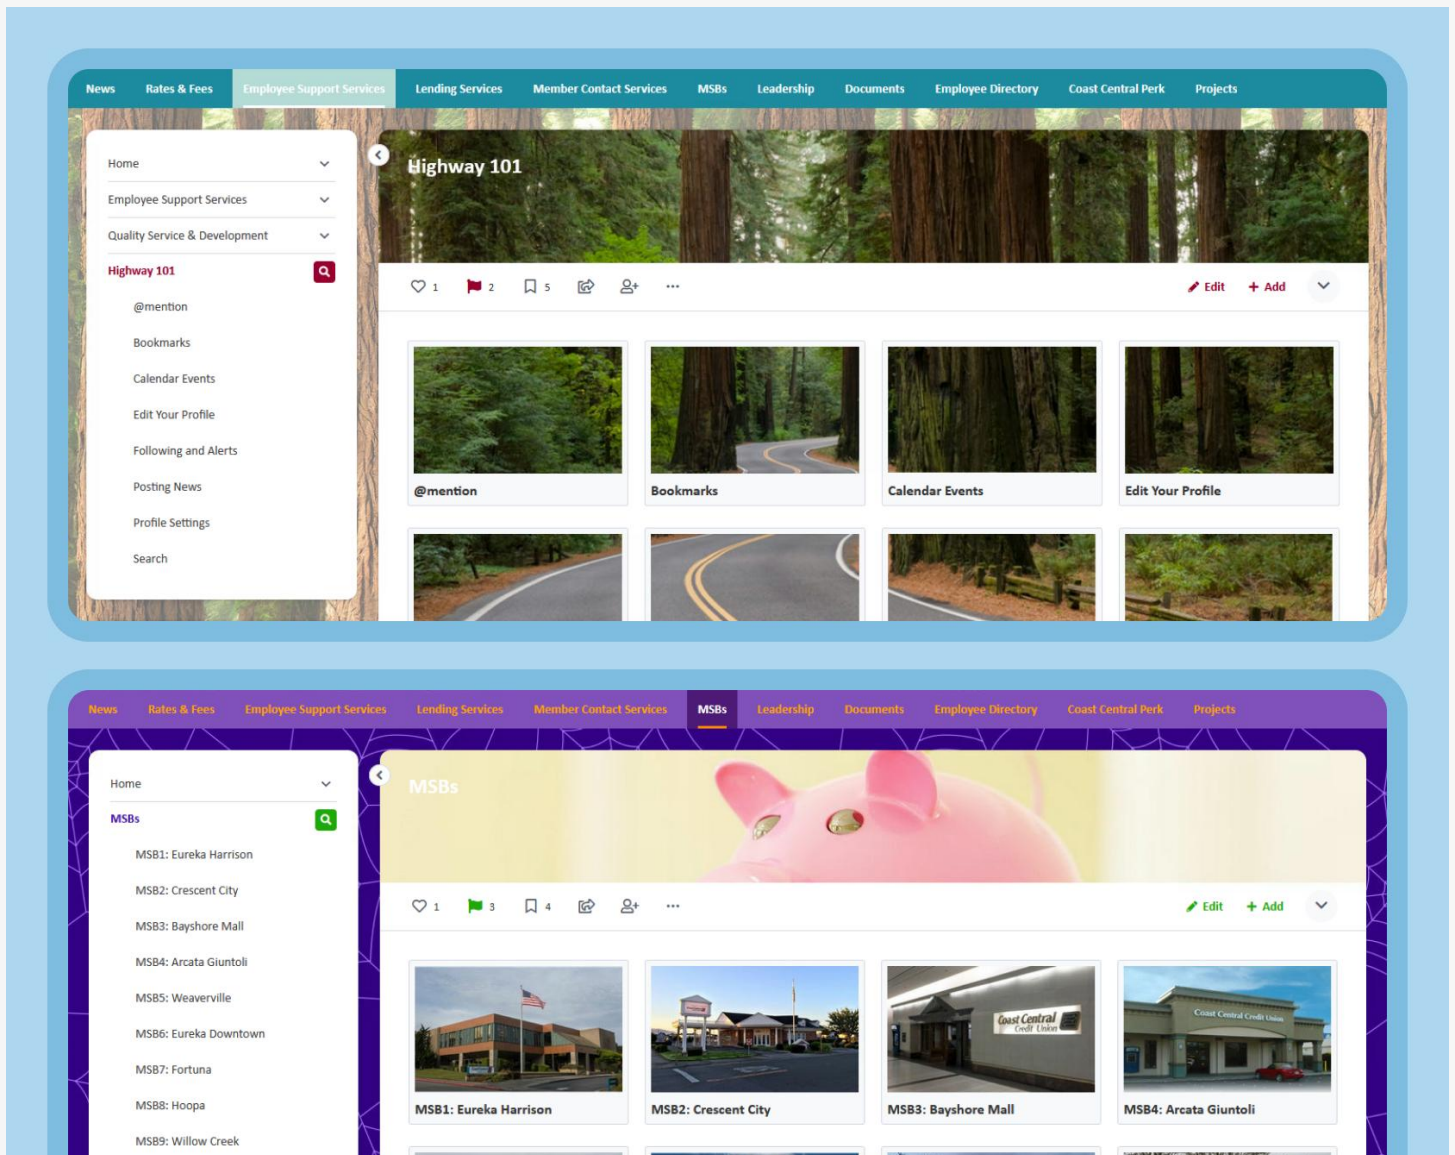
News Rates & Fees Employee Support Services Lending Services Member Contact Services MSBs Leadership Documents Employee Directory Coast Central Perk Projects

Home
Employee Support Services
Quality Service & Development
Highway 101
@mention
Bookmarks
Calendar Events
Edit Your Profile
Following and Alerts
Posting News
Profile Settings
Search

Highway 101

1 2 5 ...

Edit + Add

@mention
Bookmarks
Calendar Events
Edit Your Profile

News Rates & Fees Employee Support Services Lending Services Member Contact Services MSBs Leadership Documents Employee Directory Coast Central Perk Projects

Home
MSBs
MSB1: Eureka Harrison
MSB2: Crescent City
MSB3: Bayshore Mall
MSB4: Arcata Giuntoli
MSB5: Weaverville
MSB6: Eureka Downtown
MSB7: Fortuna
MSB8: Hoopa
MSB9: Willow Creek

MSBs

1 3 4 ...

Edit + Add

MSB1: Eureka Harrison
MSB2: Crescent City
Coast Central Credit Union
MSB3: Bayshore Mall
Coast Central Credit Union
MSB4: Arcata Giuntoli